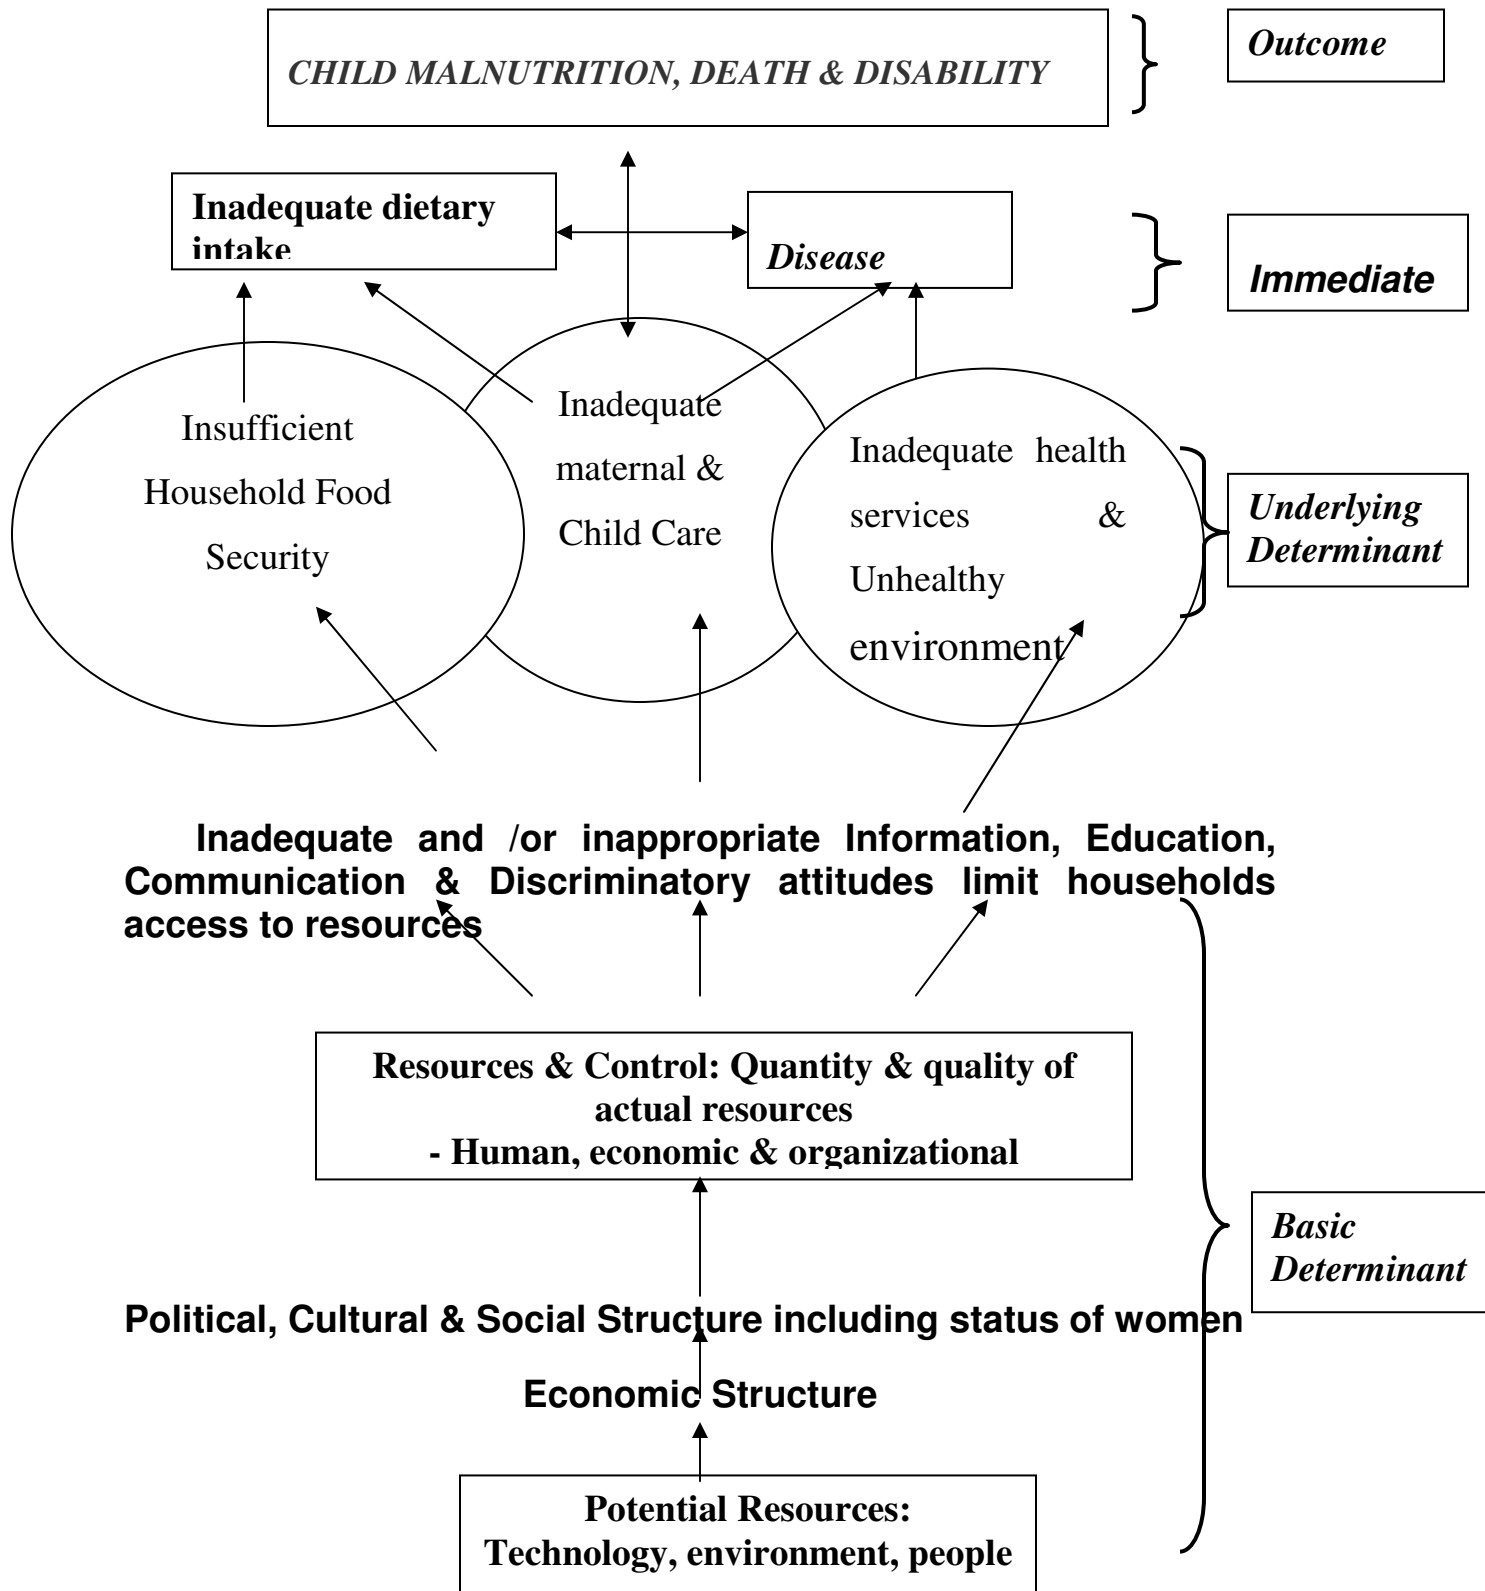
*CHILD MALNUTRITION, DEATH & DISABILITY*

*Outcome*

**Inadequate dietary intake**

*Disease*

***Immediate***

Insufficient Household Food Security

Inadequate maternal & Child Care

Inadequate health services & Unhealthy environment

*Underlying Determinant*

**Inadequate and /or inappropriate Information, Education, Communication & Discriminatory attitudes limit households access to resources**

**Resources & Control: Quantity & quality of actual resources - Human, economic & organizational**

*Basic Determinant*

**Political, Cultural & Social Structure including status of women**

**Economic Structure**

**Potential Resources: Technology, environment, people**